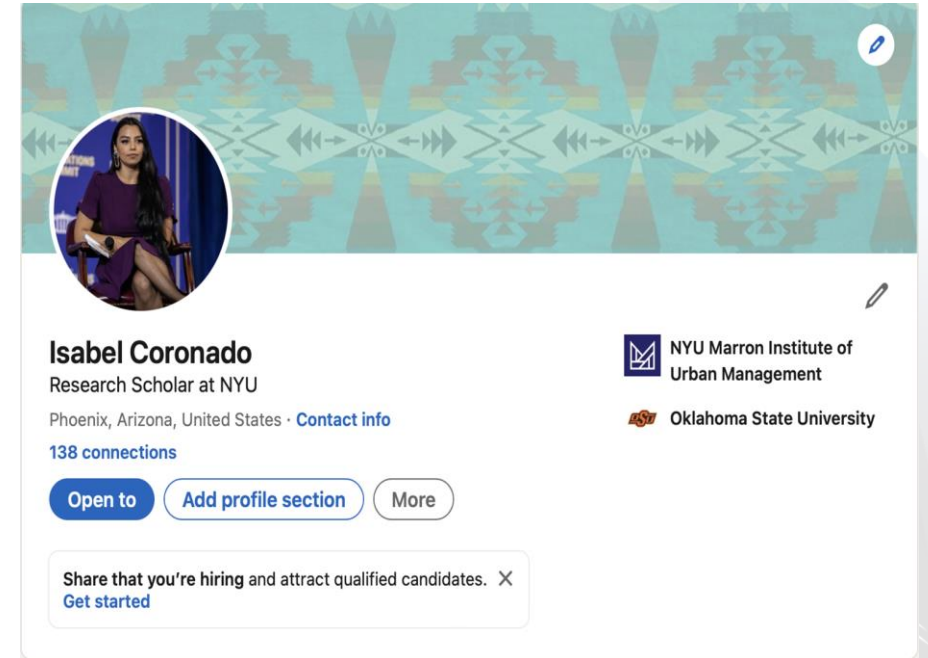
Isabel Coronado
Research Scholar at NYU

Phoenix, Arizona, United States · Contact info

138 connections

Open to
Add profile section
More

Share that you're hiring and attract qualified candidates. ✕
Get started

NYU Marron Institute of Urban Management

Oklahoma State University